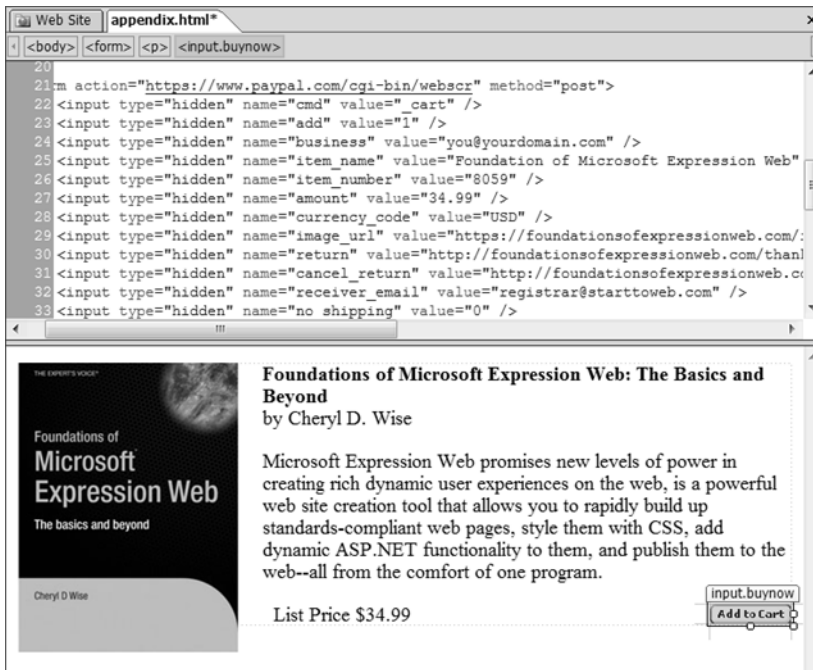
Web Site | appendix.html*

<body> <form> <p> <input.buynow>

20
21 m action="https://www.paypal.com/cgi-bin/webscr" method="post">
22 <input type="hidden" name="cmd" value="_cart" />
23 <input type="hidden" name="add" value="1" />
24 <input type="hidden" name="business" value="you@yourdomain.com" />
25 <input type="hidden" name="item_name" value="Foundation of Microsoft Expression Web"
26 <input type="hidden" name="item_number" value="8059" />
27 <input type="hidden" name="amount" value="34.99" />
28 <input type="hidden" name="currency_code" value="USD" />
29 <input type="hidden" name="image_url" value="https://foundationsofexpressionweb.com/
30 <input type="hidden" name="return" value="http://foundationsofexpressionweb.com/than
31 <input type="hidden" name="cancel_return" value="http://foundationsofexpressionweb.c
32 <input type="hidden" name="receiver_email" value="registrar@starttoweb.com" />
33 <input type="hidden" name="no_shipping" value="0" />

THE EXPERT'S VOICE

Foundations of Microsoft Expression Web

The basics and beyond

Cheryl D Wise

Foundations of Microsoft Expression Web: The Basics and Beyond
by Cheryl D. Wise

Microsoft Expression Web promises new levels of power in creating rich dynamic user experiences on the web, is a powerful web site creation tool that allows you to rapidly build up standards-compliant web pages, style them with CSS, add dynamic ASP.NET functionality to them, and publish them to the web--all from the comfort of one program.

List Price $34.99

input.buynow

Add to Cart